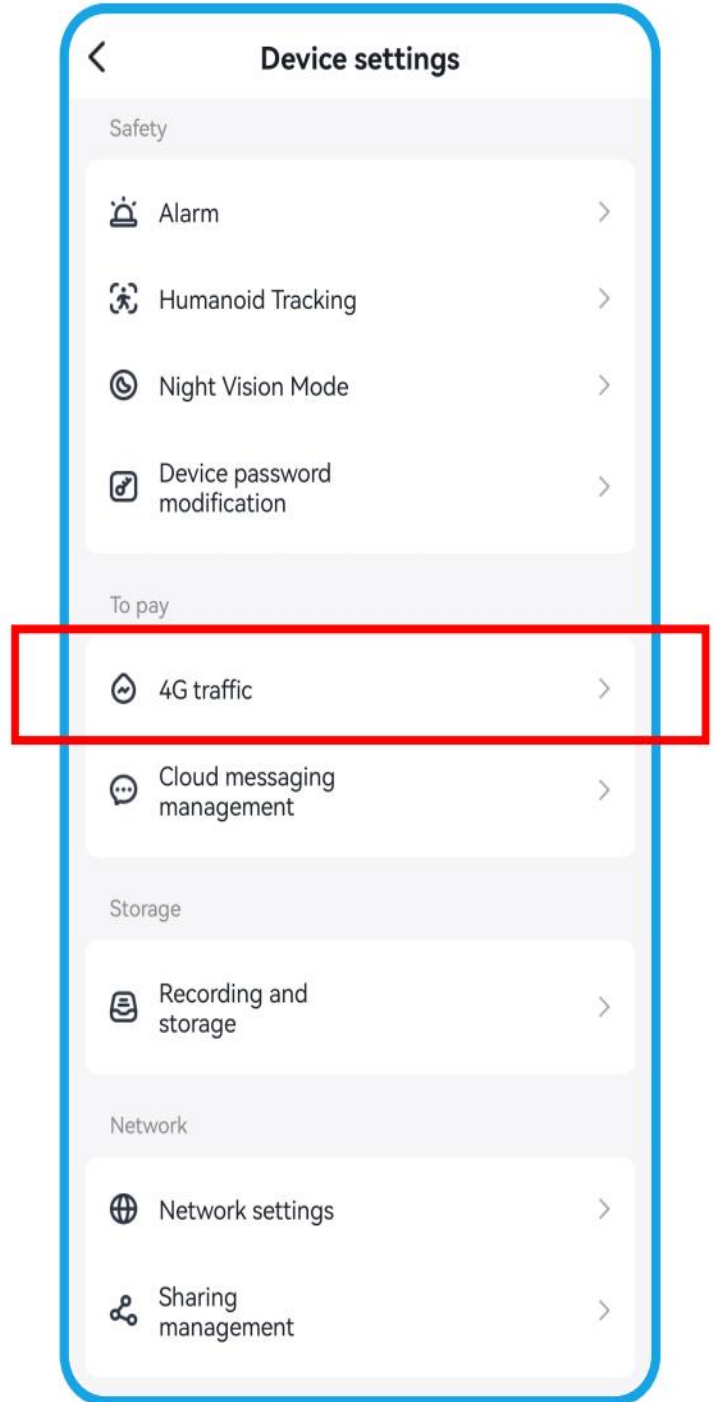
Device settings

Safety

Alarm

Humanoid Tracking

Night Vision Mode

Device password modification

To pay

4G traffic

Cloud messaging management

Storage

Recording and storage

Network

Network settings

Sharing management